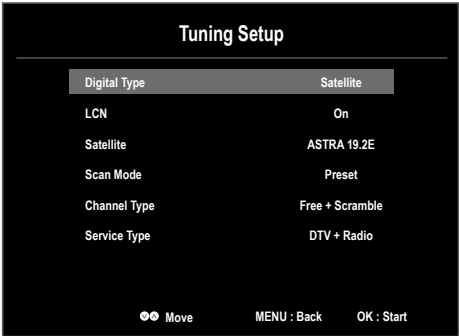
Tuning Setup

| | |
|---|---|
| Digital Type | Satellite |
| LCN | On |
| Satellite | ASTRA 19.2E |
| Scan Mode | Preset |
| Channel Type | Free + Scramble |
| Service Type | DTV + Radio |

Move MENU : Back OK : Start